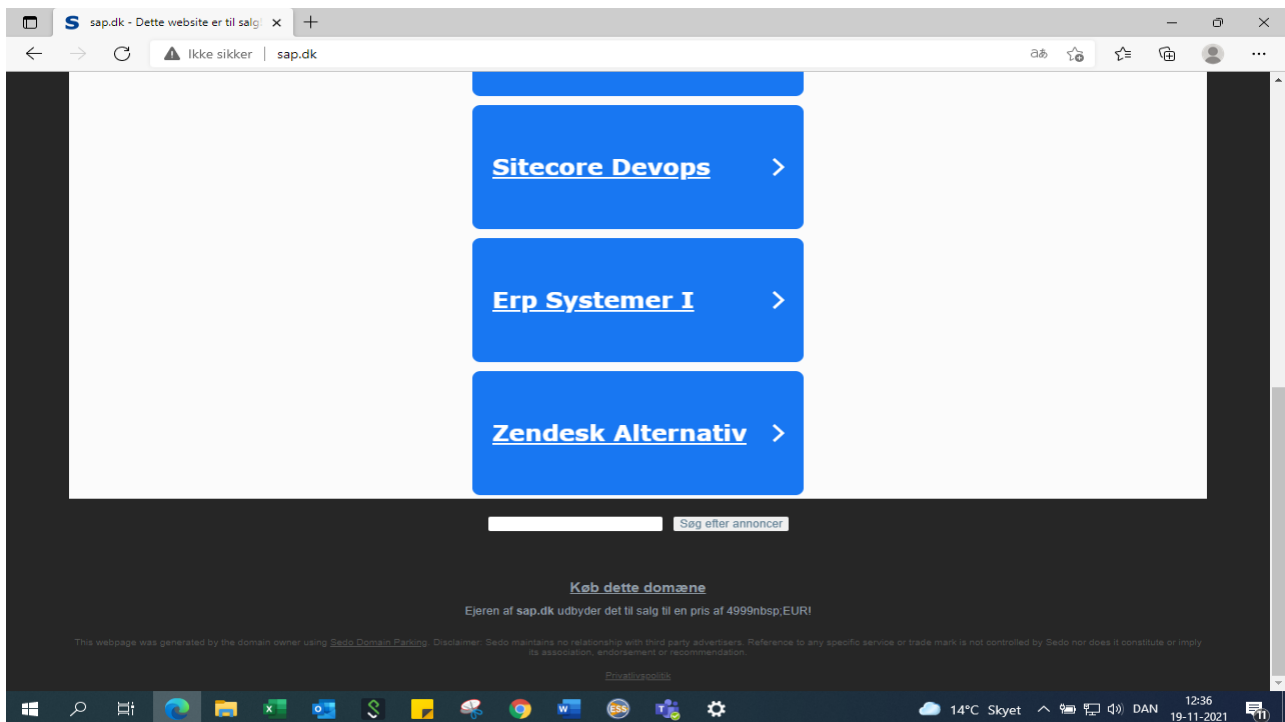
sap.dk - Dette website er til salg

Ikke sikker | sap.dk

Sitecore Devops

Erp Systemer I

Zendesk Alternativ

Søg efter annoncer

Køb dette domæne

Ejeren af sap.dk udbyder det til salg til en pris af 4999nbsp;EUR!

This webpage was generated by the domain owner using Sedo Domain Parking. Disclaimer: Sedo maintains no relationship with third party advertisers. Reference to any specific service or trade mark is not controlled by Sedo nor does it constitute or imply its association, endorsement or recommendation.

Privatlivspolitik

14°C Skyet DAN 12:36 19-11-2021 11